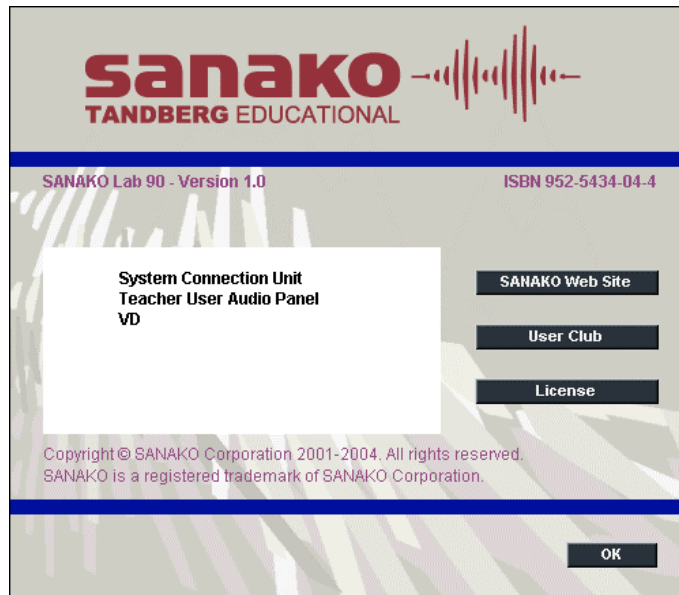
sanako
TANDBERG EDUCATIONAL

SANAKO Lab 90 - Version 1.0

ISBN 952-5434-04-4

System Connection Unit
Teacher User Audio Panel
VD

SANAKO Web Site

User Club

License

Copyright © SANAKO Corporation 2001-2004. All rights reserved.
SANAKO is a registered trademark of SANAKO Corporation.

OK